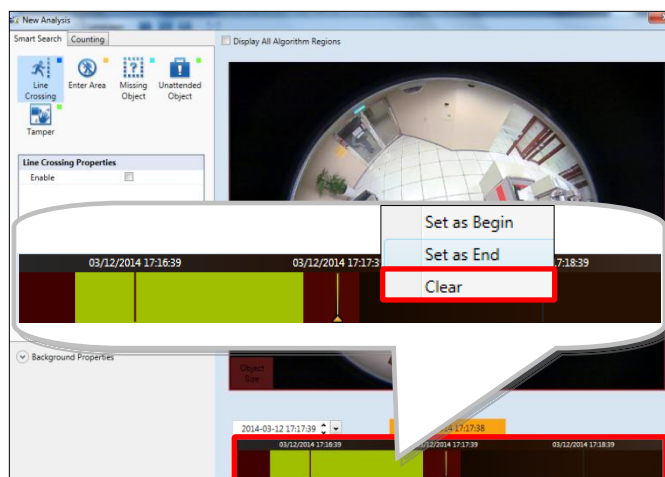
New Analysis

Smart Search | Counting

Display All Algorithm Regions

Line Crossing
Enter Area
Missing Object
Unattended Object
Tamper

Line Crossing Properties
Enable

03/12/2014 17:16:39
03/12/2014 17:17:3
17:18:39

Set as Begin
Set as End
Clear

Background Properties

Object Size

2014-03-12 17:17:39
17:17:38

03/12/2014 17:16:39
03/12/2014 17:17:39
03/12/2014 17:18:39